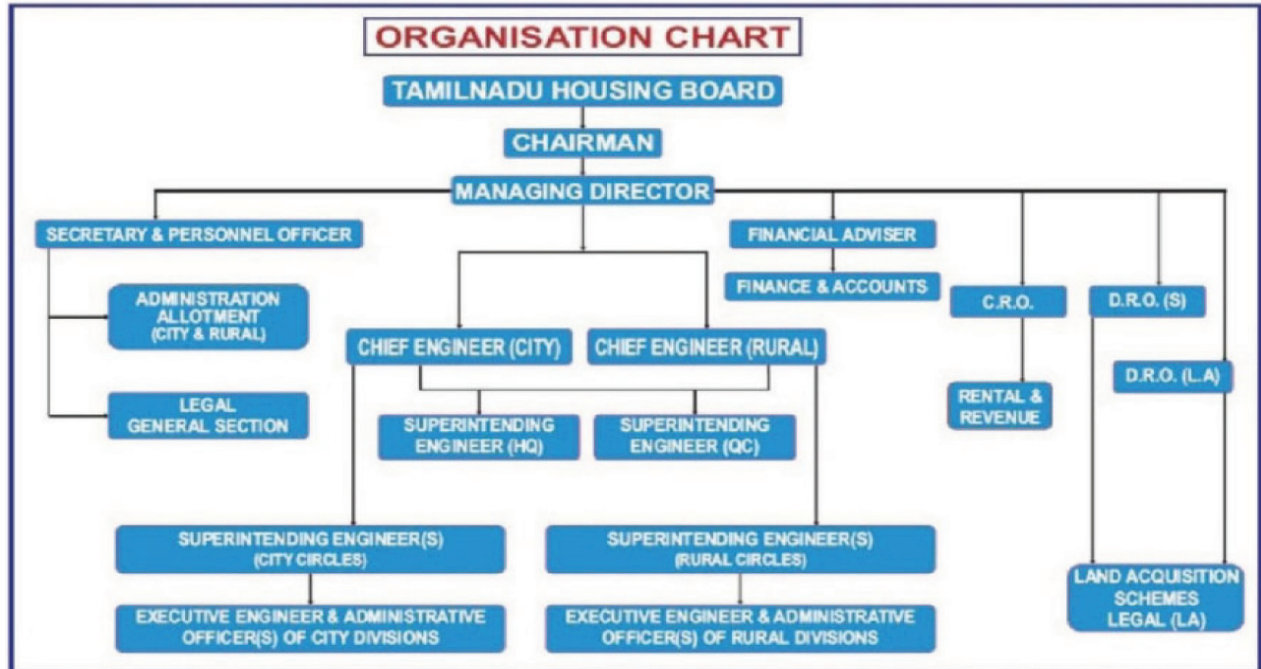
ORGANISATION CHART

TAMILNADU HOUSING BOARD

CHAIRMAN

MANAGING DIRECTOR

SECRETARY & PERSONNEL OFFICER

ADMINISTRATION ALLOTMENT (CITY & RURAL)

LEGAL GENERAL SECTION

CHIEF ENGINEER (CITY)

CHIEF ENGINEER (RURAL)

SUPERINTENDING ENGINEER (HQ)

SUPERINTENDING ENGINEER (QC)

SUPERINTENDING ENGINEER(S) (CITY CIRCLES)

EXECUTIVE ENGINEER & ADMINISTRATIVE OFFICER(S) OF CITY DIVISIONS

SUPERINTENDING ENGINEER(S) (RURAL CIRCLES)

EXECUTIVE ENGINEER & ADMINISTRATIVE OFFICER(S) OF RURAL DIVISIONS

FINANCIAL ADVISER

FINANCE & ACCOUNTS

C.R.O.

RENTAL & REVENUE

D.R.O. (S)

D.R.O. (L.A)

LAND ACQUISITION SCHEMES LEGAL (LA)